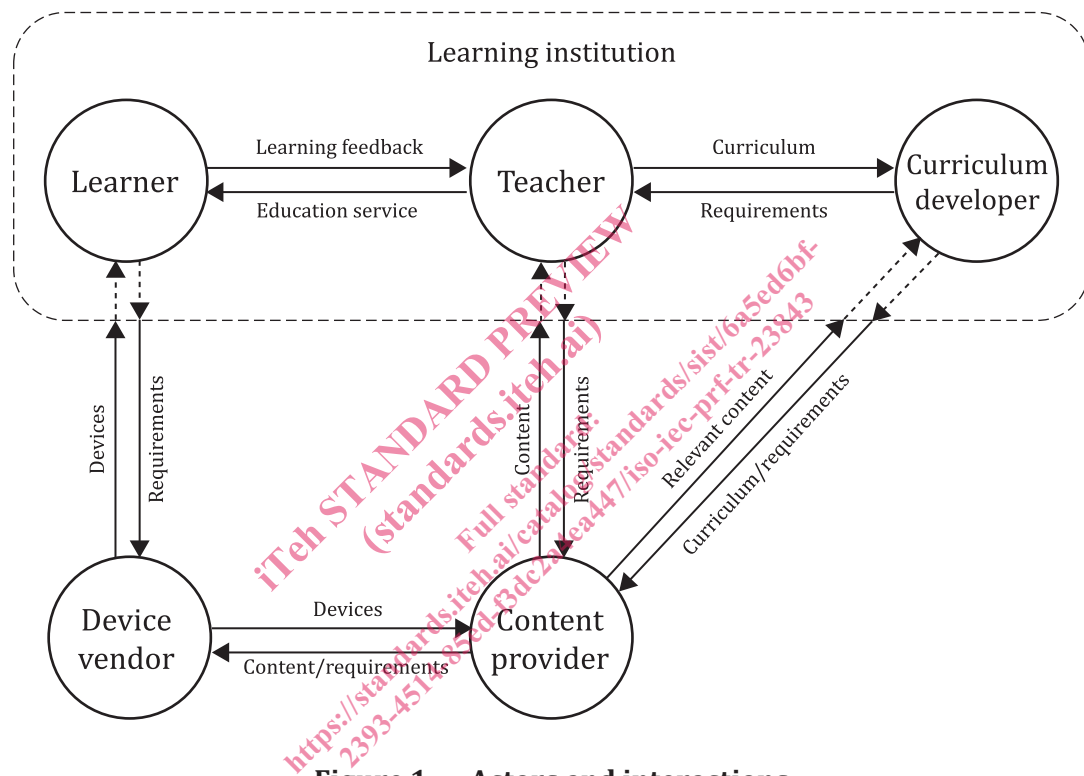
Learning institution

Learner

Learning feedback

Education service

Teacher

Curriculum

Requirements

Curriculum developer

Devices

Requirements

Content

Requirements

Relevant content

Curriculum/requirements

Device vendor

Devices

Content/requirements

Content provider

iTeh STANDARD PREVIEW
(standards.iteh.ai)

Full standard:
https://standards.iteh.ai/catalog/standards/sist/6a5ed6bf-2393-4514-85ed-f3dc2aea447/iso-iec-prf-tr-23843

Figure 1 — Actors and interactions